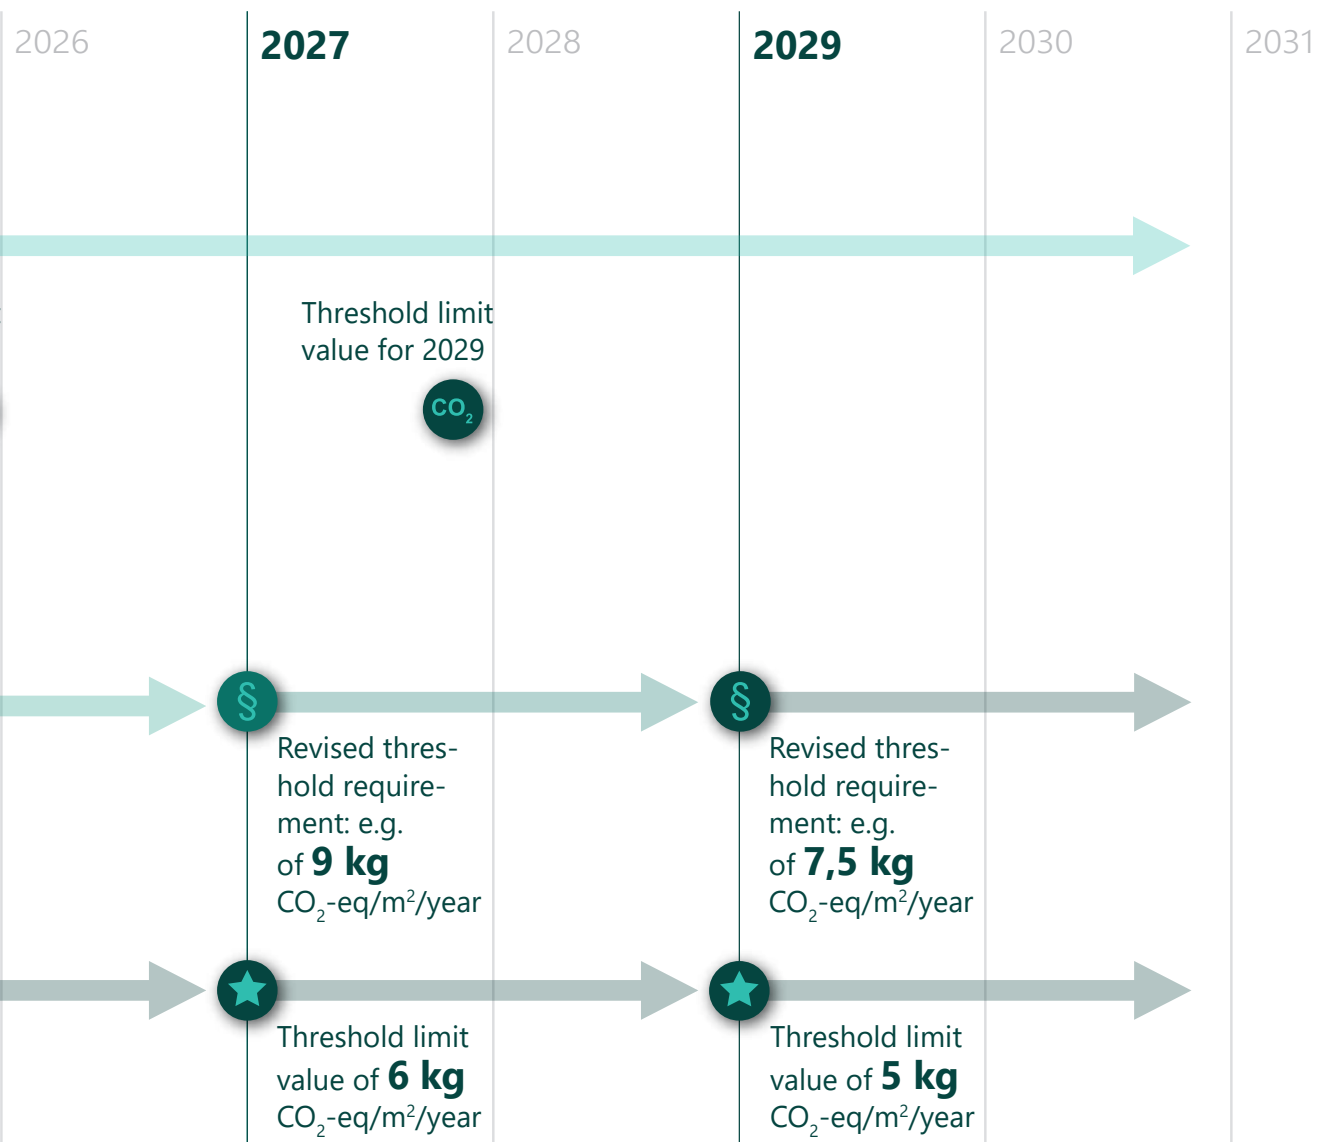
2026

2027

2028

2029

2030

2031

Threshold limit value for 2029

$CO_2$

§

Revised threshold requirement: e.g. of **9 kg** $CO_2$-eq/m$^2$/year

§

Revised threshold requirement: e.g. of **7,5 kg** $CO_2$-eq/m$^2$/year

Threshold limit value of **6 kg** $CO_2$-eq/m$^2$/year

Threshold limit value of **5 kg** $CO_2$-eq/m$^2$/year